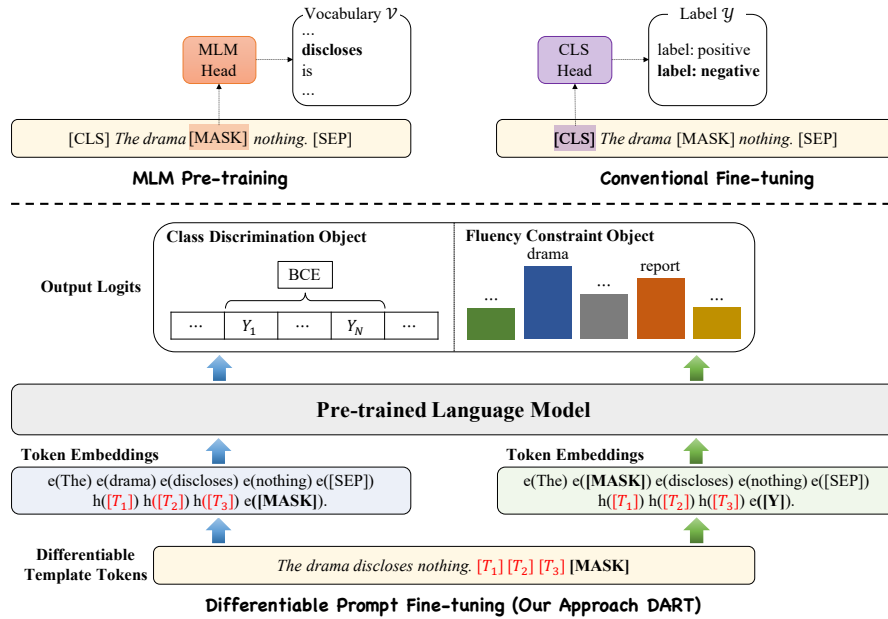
Vocabulary $\mathcal{V}$
...
**discloses**
is
...

MLM Head

[CLS] *The drama* [MASK] *nothing.* [SEP]

MLM Pre-training

Label $\mathcal{Y}$
label: positive
**label: negative**

CLS Head

**[CLS]** *The drama* [MASK] *nothing.* [SEP]

Conventional Fine-tuning

Output Logits

Class Discrimination Object

BCE

| ... | $Y_1$ | ... | $Y_N$ | ... |
|---|---|---|---|---|

Fluency Constraint Object

... drama ... report ...

Pre-trained Language Model

Token Embeddings

e(The) e(drama) e(discloses) e(nothing) e([SEP]) h($[T_1]$) h($[T_2]$) h($[T_3]$) e(**[MASK]**).

Token Embeddings

e(The) e(**[MASK]**) e(discloses) e(nothing) e([SEP]) h($[T_1]$) h($[T_2]$) h($[T_3]$) e(**[Y]**).

Differentiable Template Tokens

*The drama discloses nothing.* $[T_1]$ $[T_2]$ $[T_3]$ **[MASK]**

Differentiable Prompt Fine-tuning (Our Approach DART)